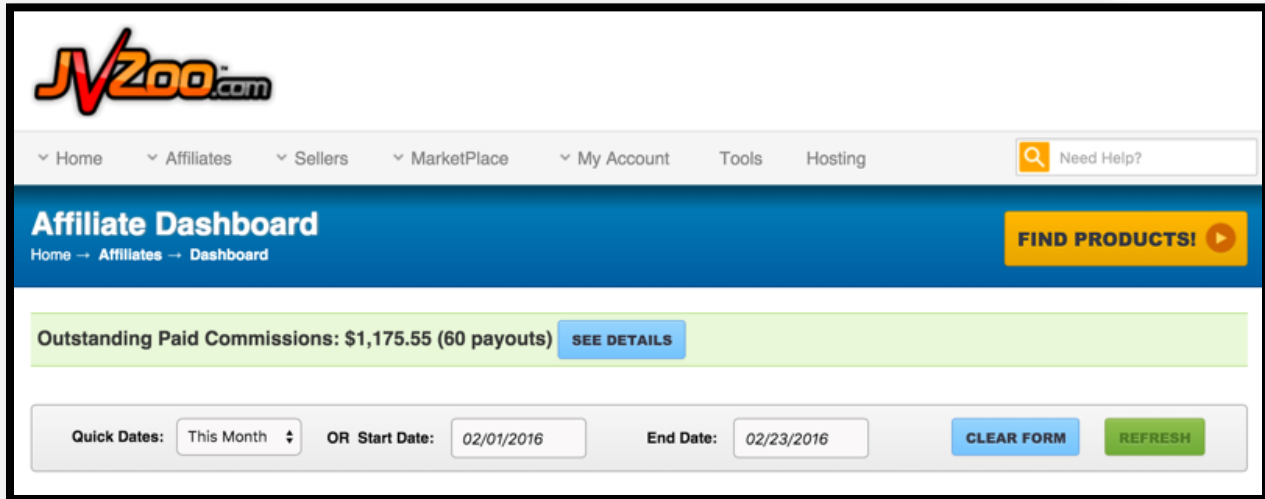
JVZoo.com

Home Affiliates Sellers MarketPlace My Account Tools Hosting Need Help?

Affiliate Dashboard
Home → Affiliates → Dashboard

FIND PRODUCTS!

Outstanding Paid Commissions: $1,175.55 (60 payouts) SEE DETAILS

Quick Dates: This Month OR Start Date: 02/01/2016 End Date: 02/23/2016 CLEAR FORM REFRESH